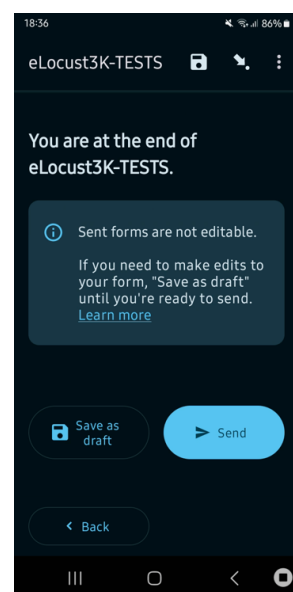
18:36
86%

eLocust3K-TESTS

You are at the end of eLocust3K-TESTS.

Sent forms are not editable.

If you need to make edits to your form, "Save as draft" until you're ready to send. Learn more

Save as draft

Send

Back